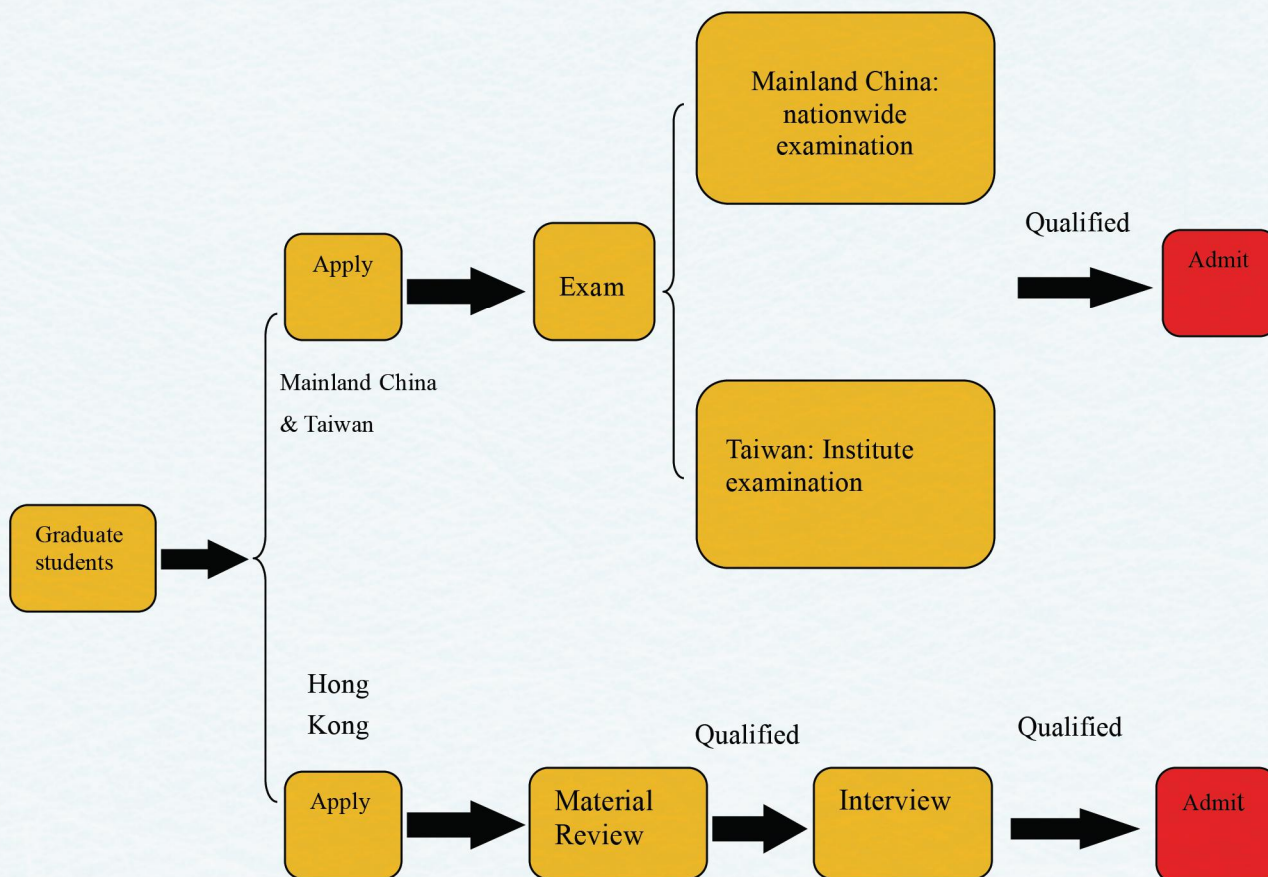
Graduate students

Mainland China & Taiwan

Apply

Exam

Mainland China: nationwide examination

Taiwan: Institute examination

Qualified

Admit

Hong Kong

Apply

Material Review

Qualified

Interview

Qualified

Admit